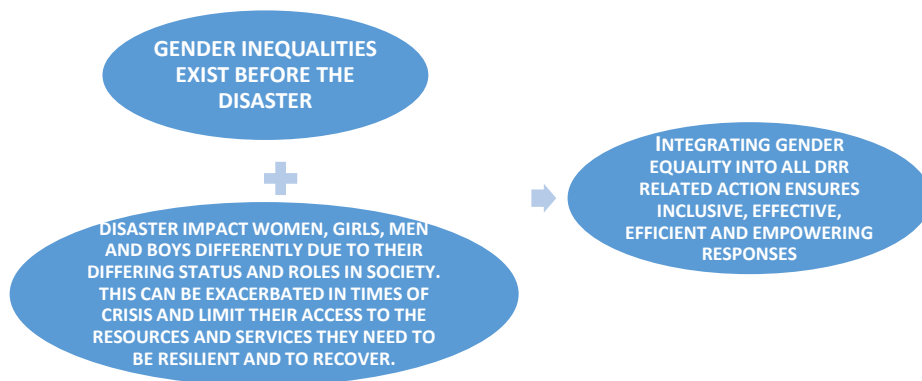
GENDER INEQUALITIES EXIST BEFORE THE DISASTER

DISASTER IMPACT WOMEN, GIRLS, MEN AND BOYS DIFFERENTLY DUE TO THEIR DIFFERING STATUS AND ROLES IN SOCIETY. THIS CAN BE EXACERBATED IN TIMES OF CRISIS AND LIMIT THEIR ACCESS TO THE RESOURCES AND SERVICES THEY NEED TO BE RESILIENT AND TO RECOVER.

INTEGRATING GENDER EQUALITY INTO ALL DRR RELATED ACTION ENSURES INCLUSIVE, EFFECTIVE, EFFICIENT AND EMPOWERING RESPONSES